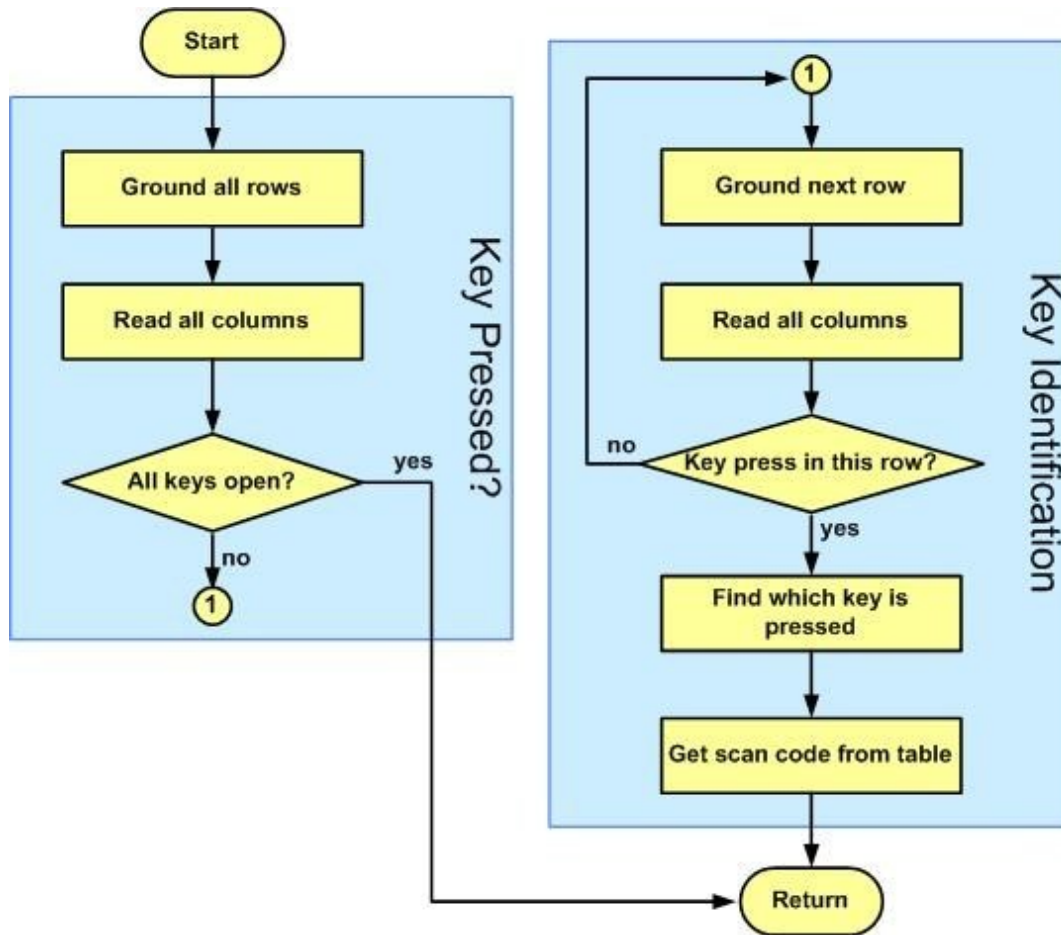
Start

Ground all rows

Read all columns

All keys open?

yes

no

1

Key Pressed?

1

Ground next row

Read all columns

no

Key press in this row?

yes

Find which key is pressed

Get scan code from table

Key Identification

Return